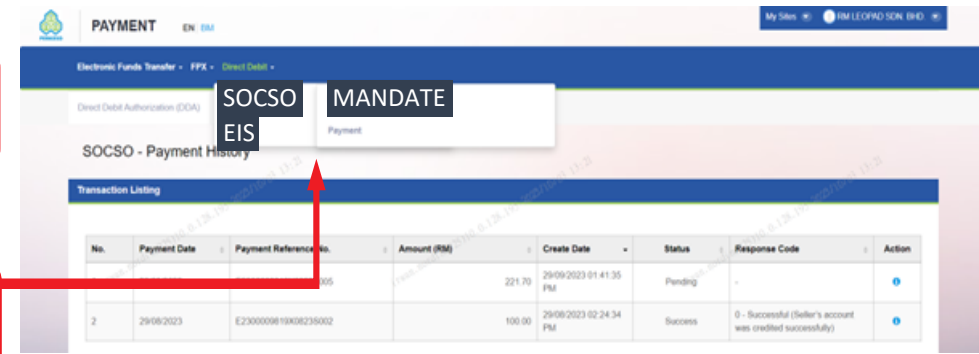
PAYMENT EN BM

My Sites RM LEOPAD SDN. BHD.

Electronic Funds Transfer FPX Direct Debit

Direct Debit Authorization (DDA)

SOCSO EIS

MANDATE

Payment

SOCSO - Payment History

Transaction Listing

| No. | Payment Date | Payment Reference No. | Amount (RM) | Create Date | Status | Response Code | Action |
|---|---|---|---|---|---|---|---|
| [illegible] | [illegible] | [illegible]005 | 221.70 | 29/09/2023 01:41:35 PM | Pending | - | |
| 2 | 29/08/2023 | E2300009810X08235002 | 100.00 | 29/08/2023 02:24:34 PM | Success | 0 - Successful (Seller's account was credited successfully) | |